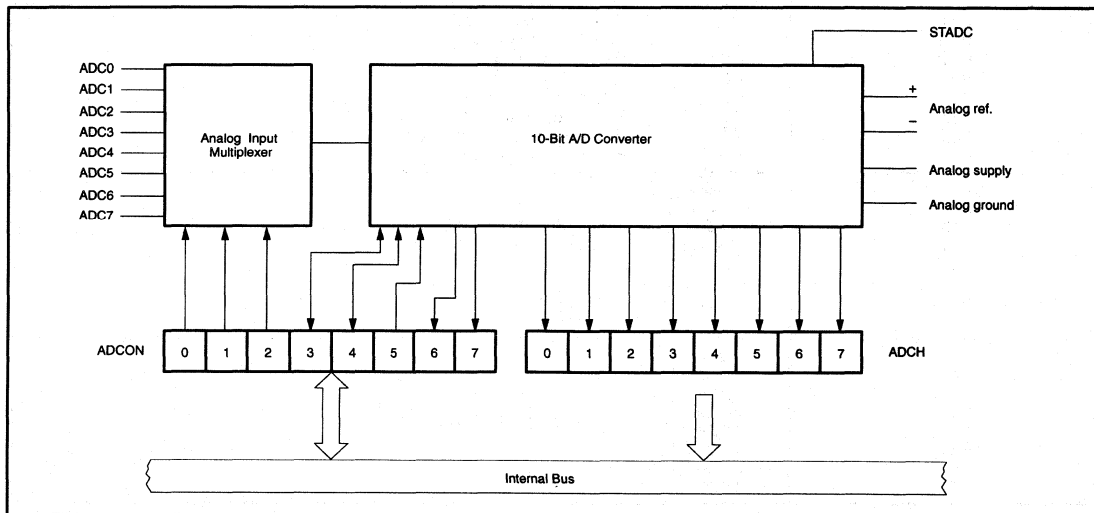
STADC

ADC0
ADC1
ADC2
ADC3
ADC4
ADC5
ADC6
ADC7

Analog Input Multiplexer

10-Bit A/D Converter

+
Analog ref.
–

Analog supply

Analog ground

ADCON

| 0 | 1 | 2 | 3 | 4 | 5 | 6 | 7 |
|---|---|---|---|---|---|---|---|

| 0 | 1 | 2 | 3 | 4 | 5 | 6 | 7 |
|---|---|---|---|---|---|---|---|

ADCH

Internal Bus